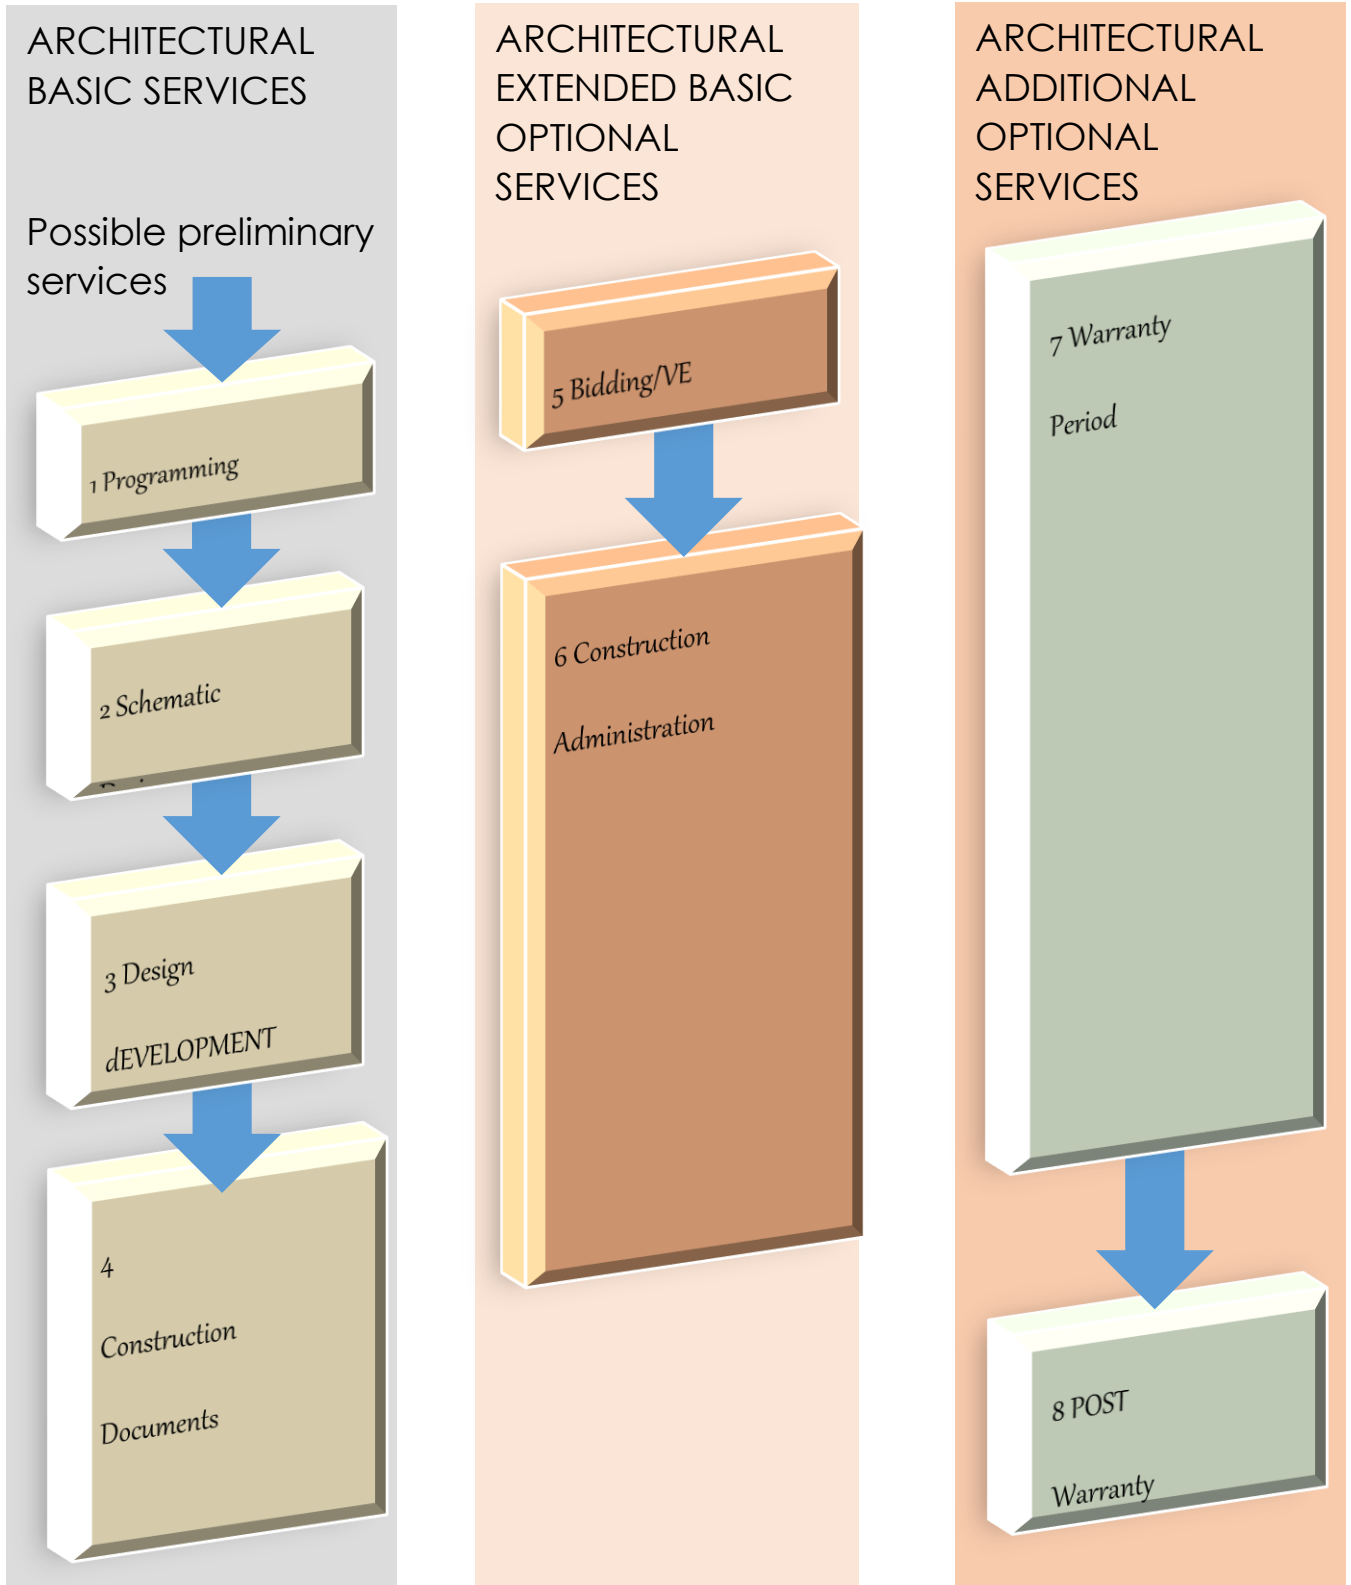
ARCHITECTURAL BASIC SERVICES

Possible preliminary services

1 Programming

2 Schematic

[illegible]

3 Design

dEVELOPMENT

4

Construction

Documents

ARCHITECTURAL EXTENDED BASIC OPTIONAL SERVICES

5 Bidding/VE

6 Construction

Administration

ARCHITECTURAL ADDITIONAL OPTIONAL SERVICES

7 Warranty

Period

8 POST

Warranty